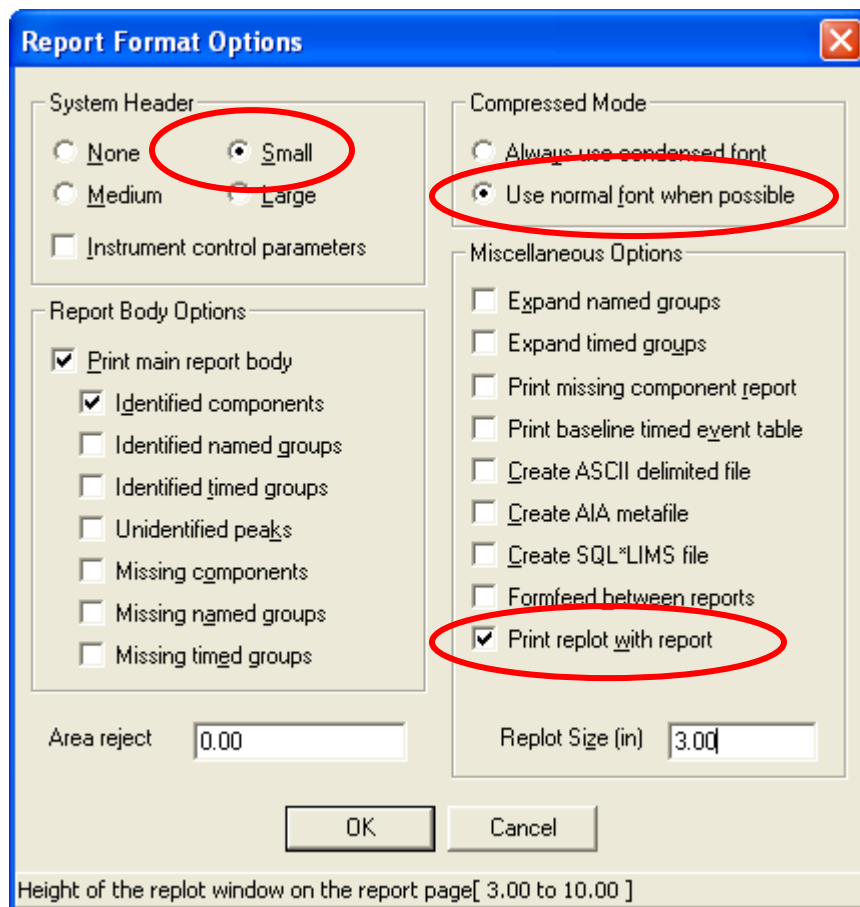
Report Format Options

System Header
None
Small
Medium
Large
Instrument control parameters

Compressed Mode
Always use condensed font
Use normal font when possible

Report Body Options
Print main report body
Identified components
Identified named groups
Identified timed groups
Unidentified peaks
Missing components
Missing named groups
Missing timed groups

Miscellaneous Options
Expand named groups
Expand timed groups
Print missing component report
Print baseline timed event table
Create ASCII delimited file
Create AIA metafile
Create SQL*LIMS file
Formfeed between reports
Print replot with report

Area reject 0.00

Replot Size (in) 3.00

OK
Cancel

Height of the replot window on the report page[ 3.00 to 10.00 ]